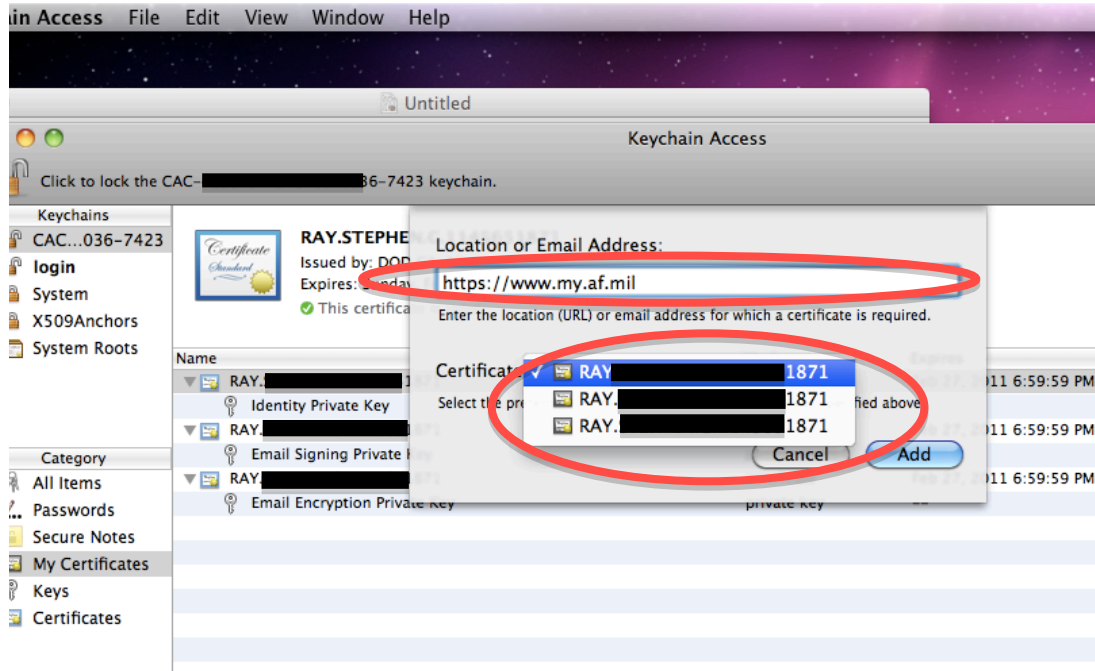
ain Access File Edit View Window Help

Untitled

Keychain Access

Click to lock the CAC-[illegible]36-7423 keychain.

Keychains
CAC...036-7423
login
System
X509Anchors
System Roots

Category
All Items
Passwords
Secure Notes
My Certificates
Keys
Certificates

Certificate Standard

RAY.STEPHE
Issued by: DOD
Expires: Sunday
This certifica

Name
RAY.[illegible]
Identity Private Key
RAY.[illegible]
Email Signing Private Key
RAY.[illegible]
Email Encryption Private Key

private key

Expires
Feb 27, 2011 6:59:59 PM
Feb 27, 2011 6:59:59 PM
Feb 27, 2011 6:59:59 PM

Location or Email Address:
https://www.my.af.mil
Enter the location (URL) or email address for which a certificate is required.

Certificate
Select the pre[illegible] fied above

RAY.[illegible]1871
RAY.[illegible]1871
RAY.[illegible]1871

Cancel
Add